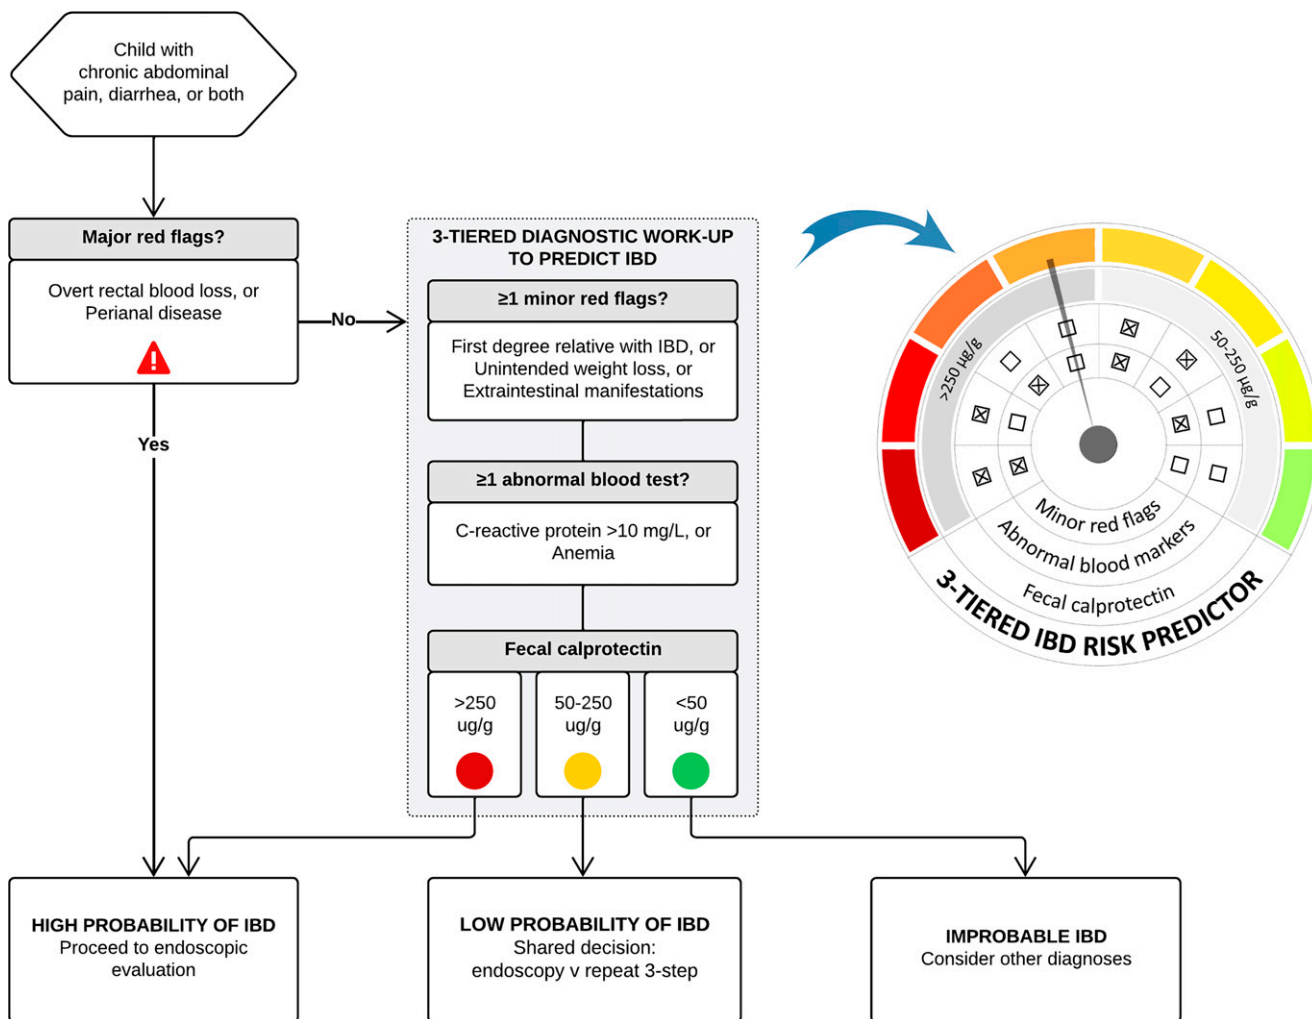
Child with chronic abdominal pain, diarrhea, or both

Major red flags?

Overt rectal blood loss, or Perianal disease

No

Yes

3-TIERED DIAGNOSTIC WORK-UP TO PREDICT IBD

≥1 minor red flags?

First degree relative with IBD, or Unintended weight loss, or Extraintestinal manifestations

≥1 abnormal blood test?

C-reactive protein >10 mg/L, or Anemia

Fecal calprotectin

>250 ug/g

50-250 ug/g

<50 ug/g

>250 µg/g

50-250 µg/g

Minor red flags

Abnormal blood markers

Fecal calprotectin

3-TIERED IBD RISK PREDICTOR

HIGH PROBABILITY OF IBD
Proceed to endoscopic evaluation

LOW PROBABILITY OF IBD
Shared decision:
endoscopy v repeat 3-step

IMPROBABLE IBD
Consider other diagnoses